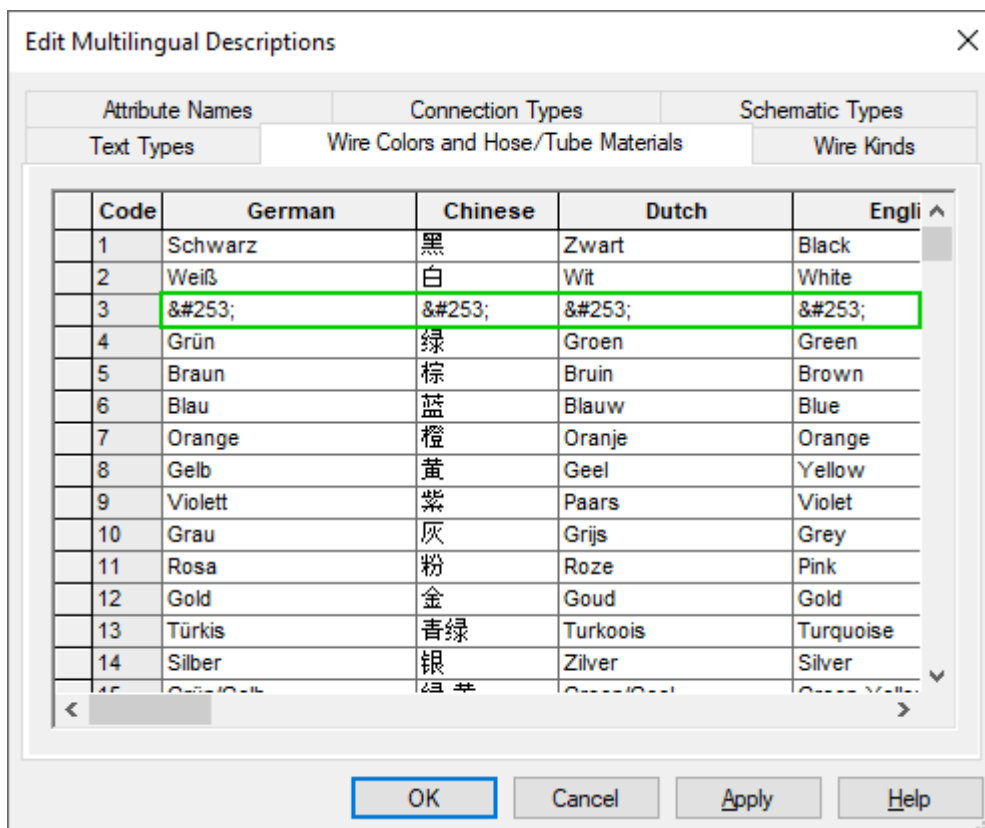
Edit Multilingual Descriptions

Attribute Names | Connection Types | Schematic Types
Text Types | Wire Colors and Hose/Tube Materials | Wire Kinds

| Code | German | Chinese | Dutch | Engli |
|---|---|---|---|---|
| 1 | Schwarz | 黑 | Zwart | Black |
| 2 | Weiß | 白 | Wit | White |
| 3 | &#253; | &#253; | &#253; | &#253; |
| 4 | Grün | 绿 | Groen | Green |
| 5 | Braun | 棕 | Bruin | Brown |
| 6 | Blau | 蓝 | Blauw | Blue |
| 7 | Orange | 橙 | Oranje | Orange |
| 8 | Gelb | 黄 | Geel | Yellow |
| 9 | Violett | 紫 | Paars | Violet |
| 10 | Grau | 灰 | Grijs | Grey |
| 11 | Rosa | 粉 | Roze | Pink |
| 12 | Gold | 金 | Goud | Gold |
| 13 | Türkis | 青绿 | Turkoois | Turquoise |
| 14 | Silber | 银 | Zilver | Silver |
| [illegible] | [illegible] | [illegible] | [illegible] | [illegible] |

OK | Cancel | Apply | Help